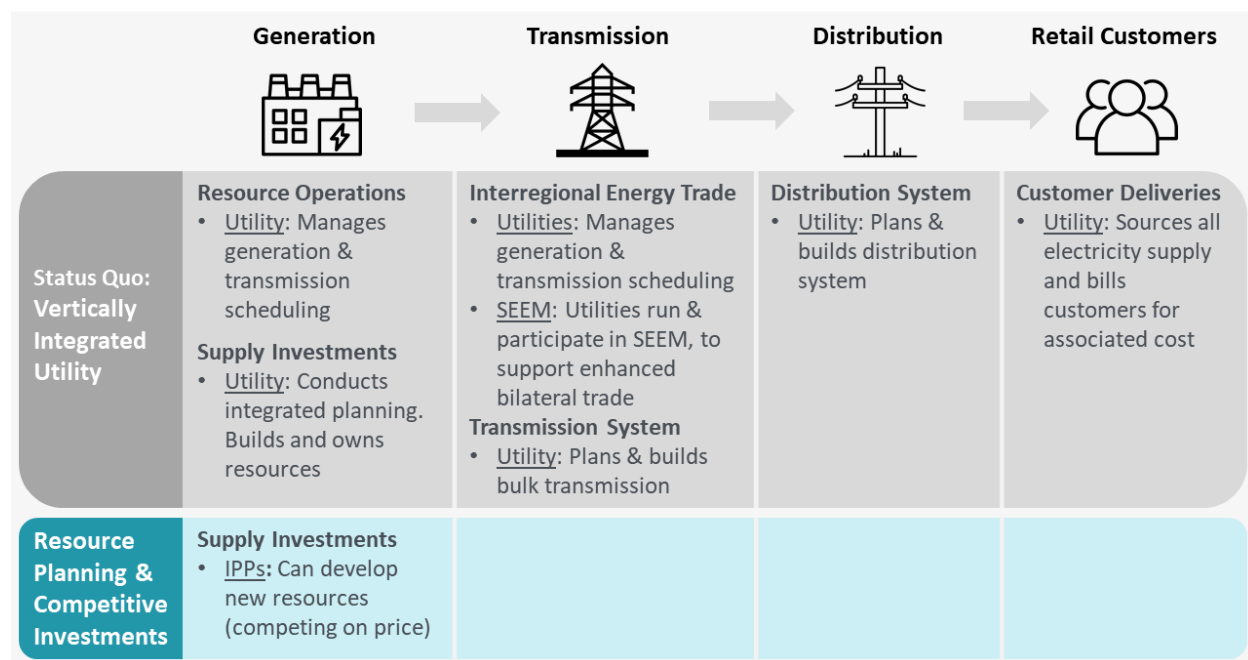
| | Generation | Transmission | Distribution | Retail Customers |
|---|---|---|---|---|
| Status Quo: Vertically Integrated Utility | Resource Operations<br>• Utility: Manages generation & transmission scheduling<br>Supply Investments<br>• Utility: Conducts integrated planning. Builds and owns resources | Interregional Energy Trade<br>• Utilities: Manages generation & transmission scheduling<br>• SEEM: Utilities run & participate in SEEM, to support enhanced bilateral trade<br>Transmission System<br>• Utility: Plans & builds bulk transmission | Distribution System<br>• Utility: Plans & builds distribution system | Customer Deliveries<br>• Utility: Sources all electricity supply and bills customers for associated cost |
| Resource Planning & Competitive Investments | Supply Investments<br>• IPPs: Can develop new resources (competing on price) | | | |